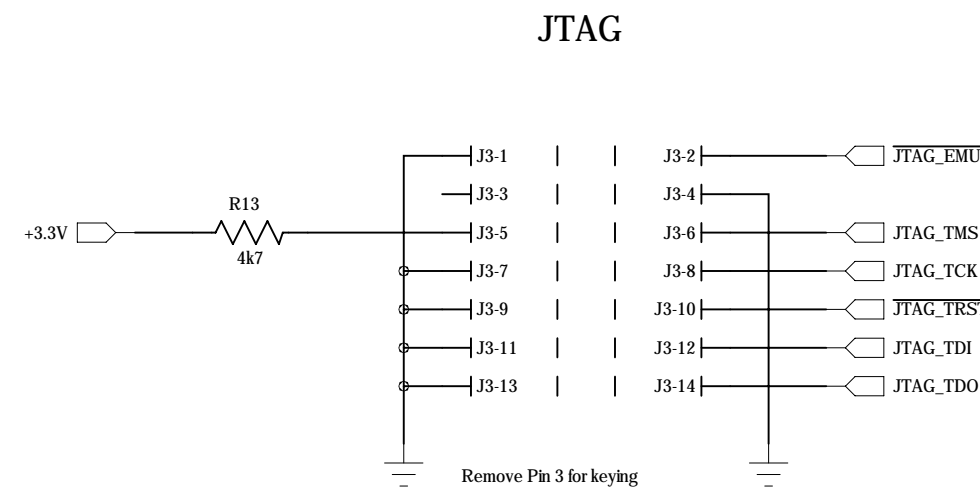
JTAG

+3.3V

R13

4k7

J3-1
J3-3
J3-5
J3-7
J3-9
J3-11
J3-13

J3-2
J3-4
J3-6
J3-8
J3-10
J3-12
J3-14

$\overline{\text{JTAG\_EMU}}$
JTAG_TMS
JTAG_TCK
$\overline{\text{JTAG\_TRST}}$
JTAG_TDI
JTAG_TDO

Remove Pin 3 for keying